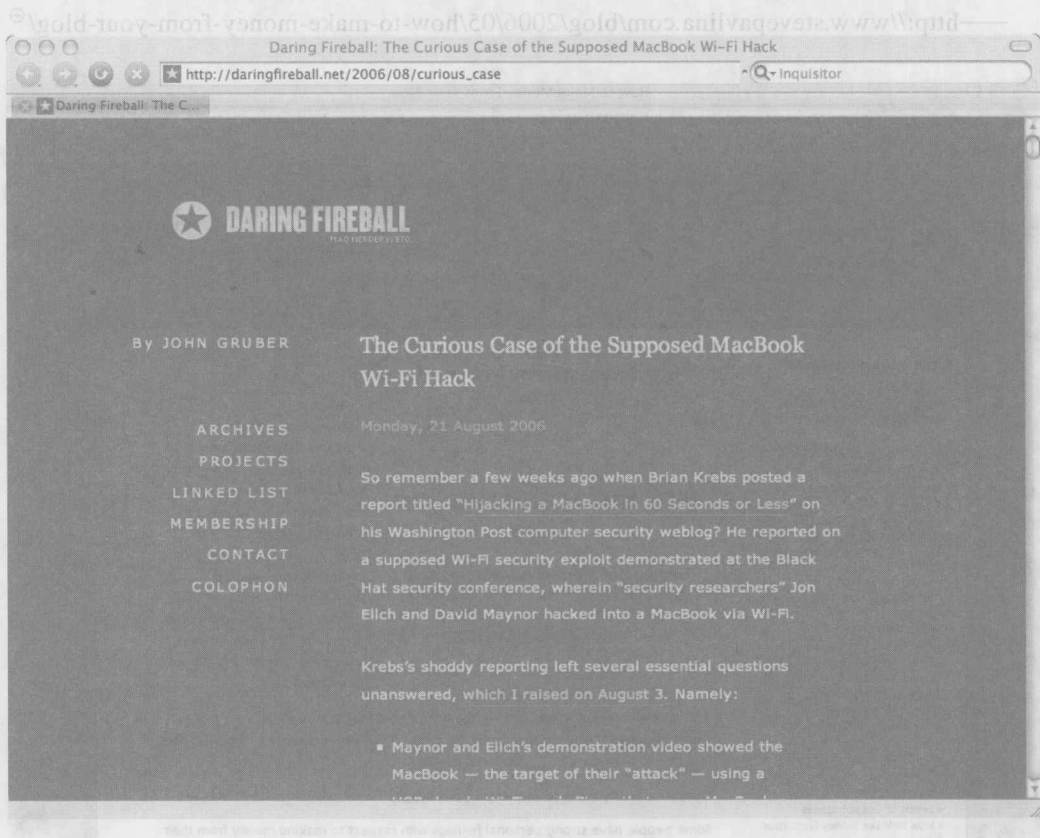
http://www.stevepavlina.com/blog/2006/05/how-to-make-money-from-your-blog/

Daring Fireball: The Curious Case of the Supposed MacBook Wi-Fi Hack

http://daringfireball.net/2006/08/curious_case

Inquisitor

Daring Fireball: The C...

DARING FIREBALL

MAC NERDERY, ETC.

By JOHN GRUBER

ARCHIVES
PROJECTS
LINKED LIST
MEMBERSHIP
CONTACT
COLOPHON

The Curious Case of the Supposed MacBook Wi-Fi Hack

Monday, 21 August 2006

So remember a few weeks ago when Brian Krebs posted a report titled "Hijacking a MacBook in 60 Seconds or Less" on his Washington Post computer security weblog? He reported on a supposed Wi-Fi security exploit demonstrated at the Black Hat security conference, wherein "security researchers" Jon Ellch and David Maynor hacked into a MacBook via Wi-Fi.

Krebs's shoddy reporting left several essential questions unanswered, which I raised on August 3. Namely:

• Maynor and Ellch's demonstration video showed the MacBook — the target of their "attack" — using a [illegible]